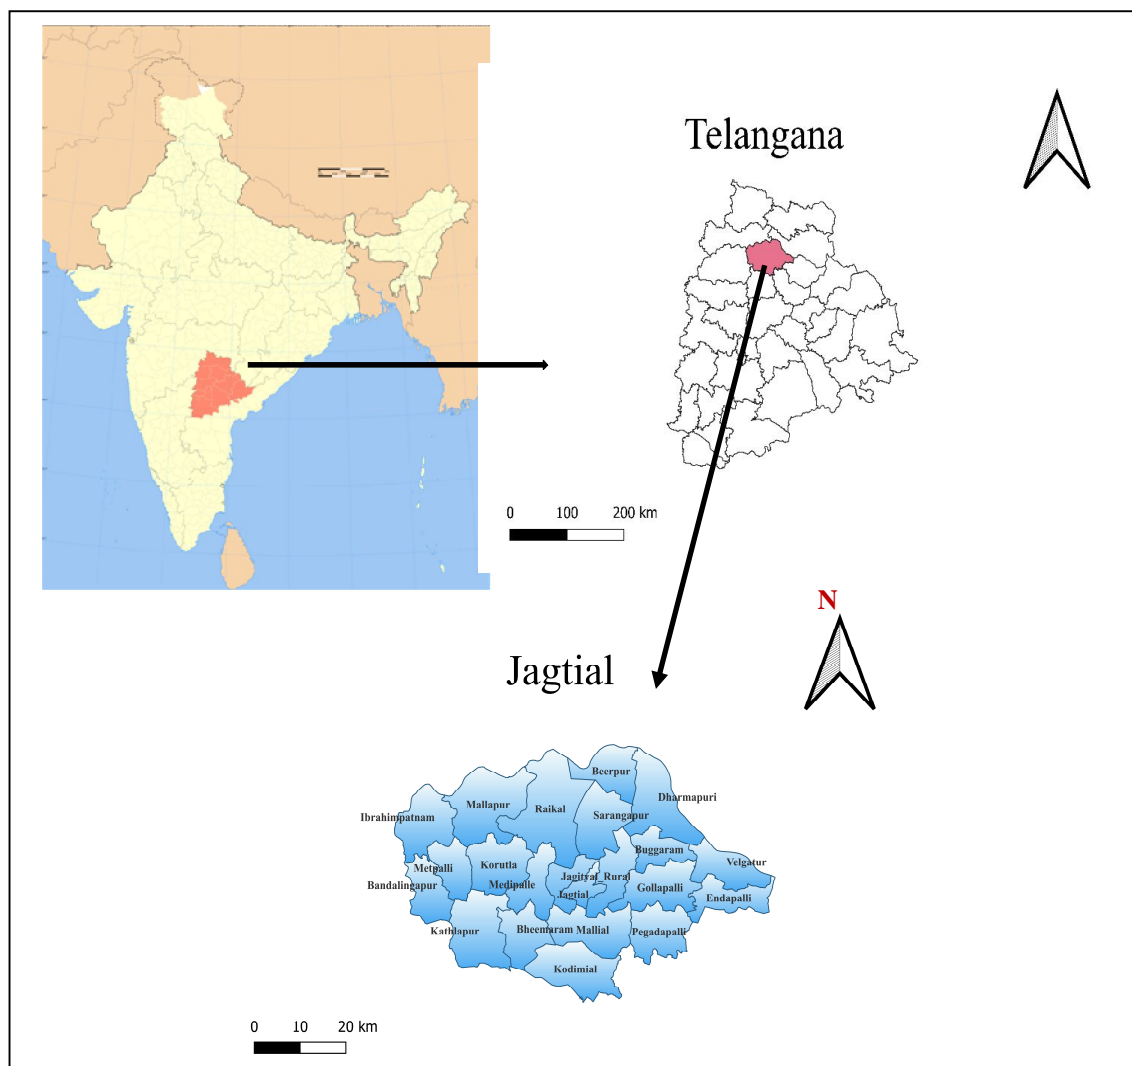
Telangana

0 100 200 km

N

Jagtial

Beerpur
Dharmapuri
Mallapur
Raikal
Ibrahimpatnam
Sarangapur
Buggaram
Velgatur
Metpalli
Korutla
Jagityal Rural
Bandalingapur
Medipalle
Jagtial
Gollapalli
Endapalli
Kathlapur
Bheemaram
Mallial
Pegadapalli
Kodimial

0 10 20 km